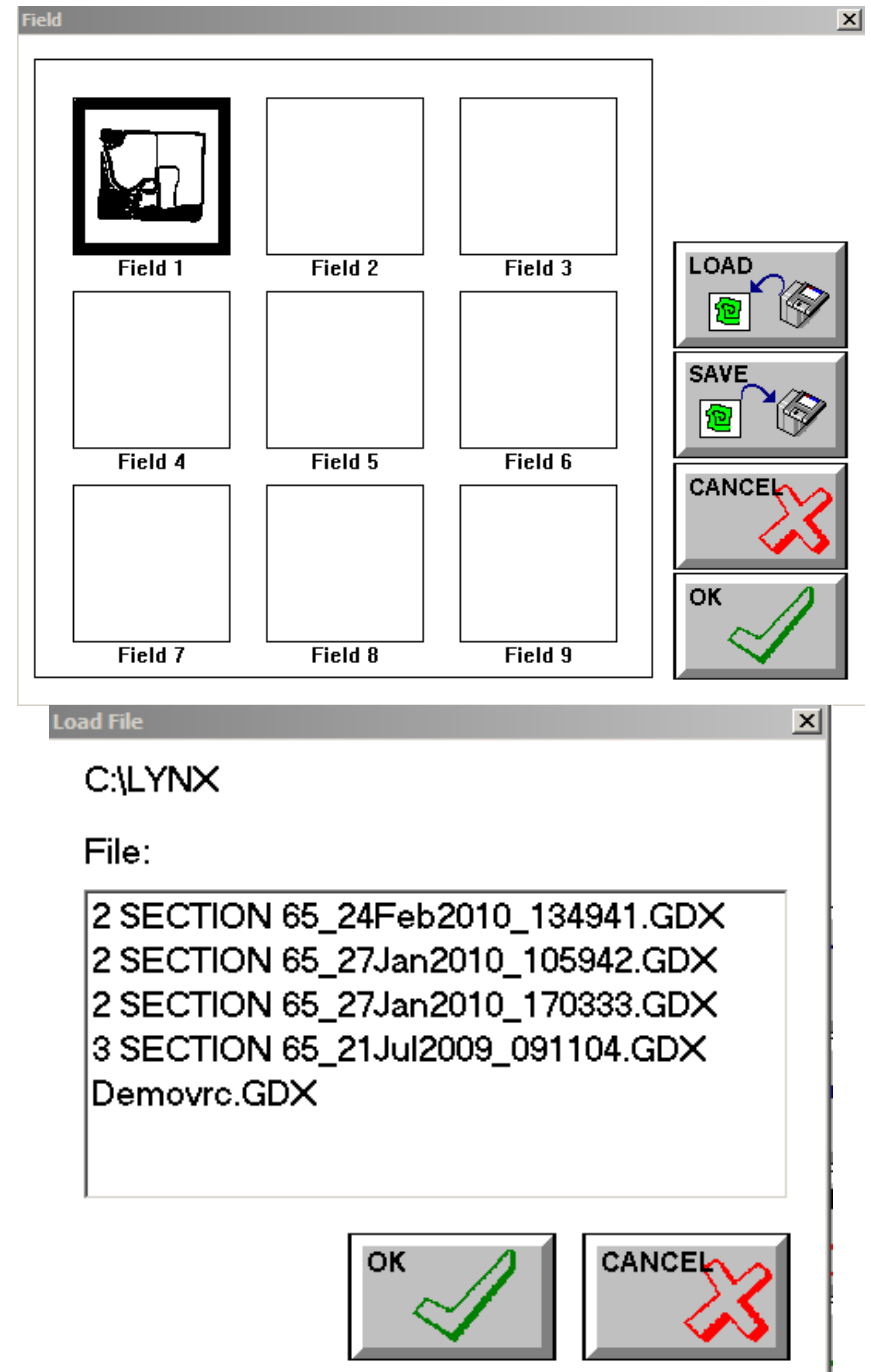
Field

Field 1
Field 2
Field 3
Field 4
Field 5
Field 6
Field 7
Field 8
Field 9

LOAD
SAVE
CANCEL
OK

Load File

C:\LYNX

File:

2 SECTION 65_24Feb2010_134941.GDX
2 SECTION 65_27Jan2010_105942.GDX
2 SECTION 65_27Jan2010_170333.GDX
3 SECTION 65_21Jul2009_091104.GDX
Demovrc.GDX

OK
CANCEL